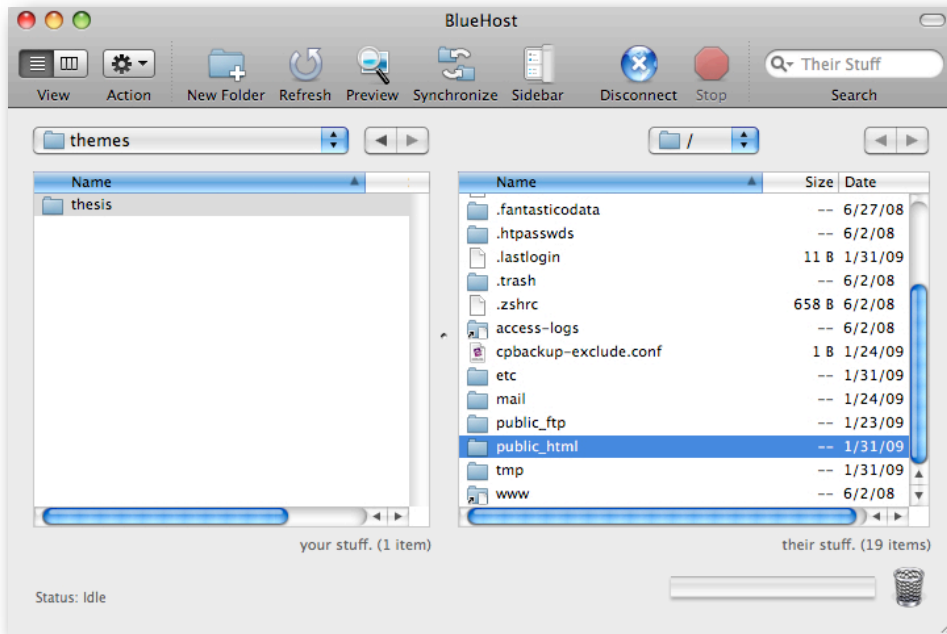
BlueHost

View Action New Folder Refresh Preview Synchronize Sidebar Disconnect Stop Their Stuff Search

themes

/

| Name |
|---|
| thesis |

| Name | Size | Date |
|---|---|---|
| .fantasticodata | -- | 6/27/08 |
| .htpasswds | -- | 6/2/08 |
| .lastlogin | 11 B | 1/31/09 |
| .trash | -- | 6/2/08 |
| .zshrc | 658 B | 6/2/08 |
| access-logs | -- | 6/2/08 |
| cpbackup-exclude.conf | 1 B | 1/24/09 |
| etc | -- | 1/31/09 |
| mail | -- | 1/24/09 |
| public_ftp | -- | 1/23/09 |
| public_html | -- | 1/31/09 |
| tmp | -- | 1/31/09 |
| www | -- | 6/2/08 |

your stuff. (1 item)

their stuff. (19 items)

Status: Idle